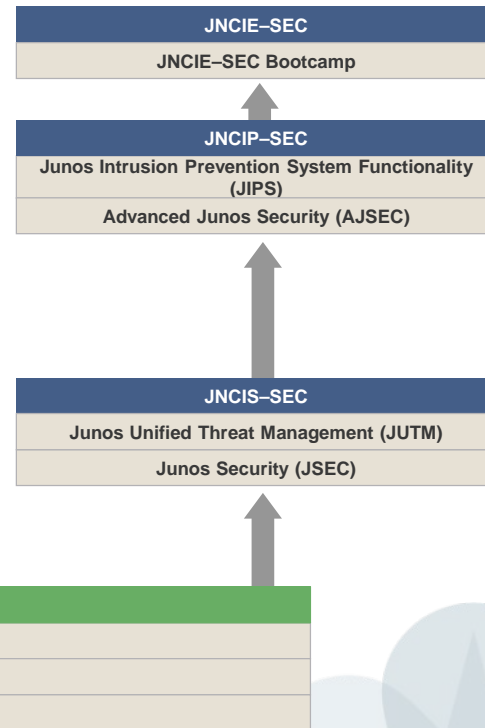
JNCIE–SEC

JNCIE–SEC Bootcamp

JNCIP–SEC

Junos Intrusion Prevention System Functionality (JIPS)

Advanced Junos Security (AJSEC)

JNCIS–SEC

Junos Unified Threat Management (JUTM)

Junos Security (JSEC)